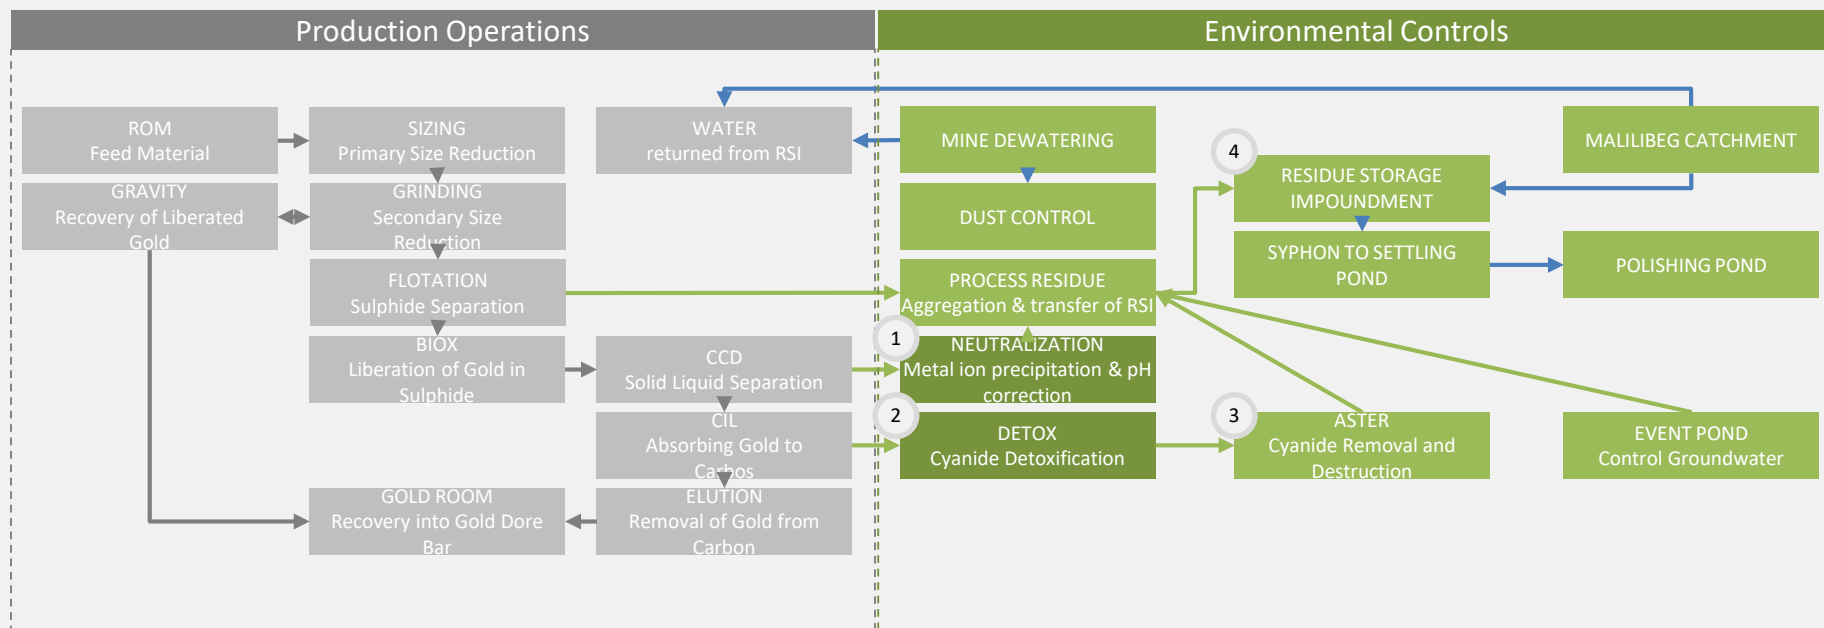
Production Operations

Environmental Controls

ROM
Feed Material

SIZING
Primary Size Reduction

WATER
returned from RSI

MINE DEWATERING

MALILIBEG CATCHMENT

GRAVITY
Recovery of Liberated Gold

GRINDING
Secondary Size Reduction

DUST CONTROL

4

RESIDUE STORAGE IMPOUNDMENT

SYPHON TO SETTLING POND

POLISHING POND

FLOTATION
Sulphide Separation

PROCESS RESIDUE
Aggregation & transfer of RSI

1

NEUTRALIZATION
Metal ion precipitation & pH correction

BIOX
Liberation of Gold in Sulphide

CCD
Solid Liquid Separation

CIL
Absorbing Gold to Carbos

2

DETOX
Cyanide Detoxification

3

ASTER
Cyanide Removal and Destruction

EVENT POND
Control Groundwater

GOLD ROOM
Recovery into Gold Dore Bar

ELUTION
Removal of Gold from Carbon